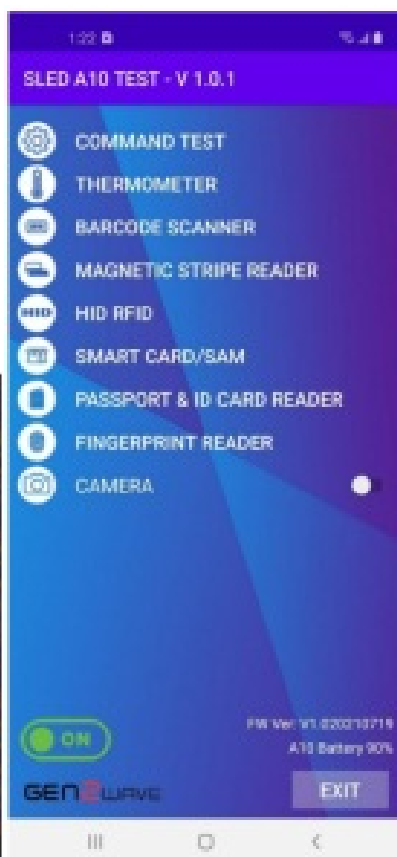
1:22

SLED A10 TEST - V 1.0.1

COMMAND TEST

THERMOMETER

BARCODE SCANNER

MAGNETIC STRIPE READER

HID RFID

SMART CARD/SAM

PASSPORT & ID CARD READER

FINGERPRINT READER

CAMERA

ON

FW Ver: V1.020210719

A10 Battery 90%

GEN2WAVE

EXIT